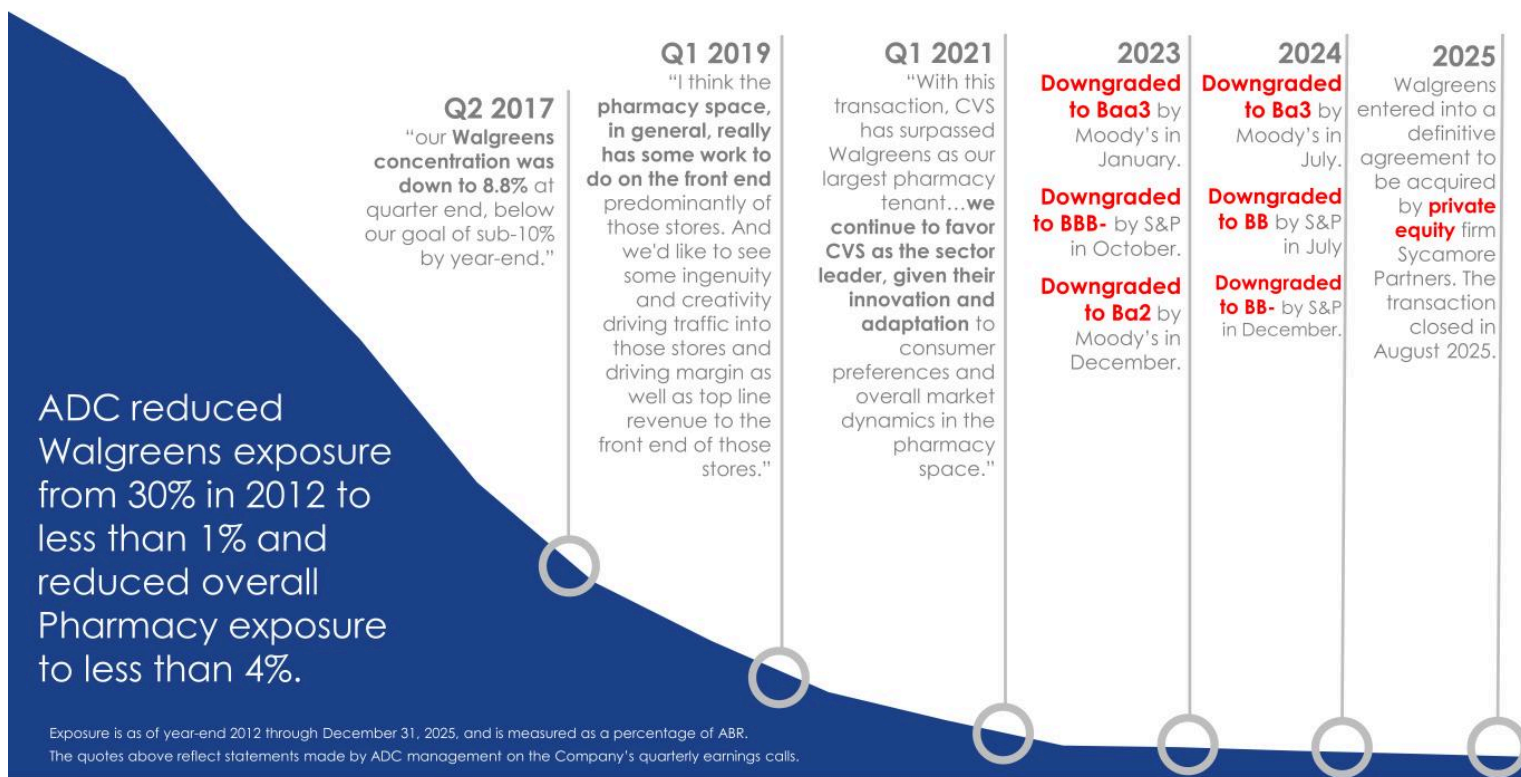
Q2 2017
"our **Walgreens concentration was down to 8.8%** at quarter end, below our goal of sub-10% by year-end."

Q1 2019
"I think the **pharmacy space, in general, really has some work to do on the front end** predominantly of those stores. And we'd like to see some ingenuity and creativity driving traffic into those stores and driving margin as well as top line revenue to the front end of those stores."

Q1 2021
"With this transaction, CVS has surpassed Walgreens as our largest pharmacy tenant…**we continue to favor CVS as the sector leader, given their innovation and adaptation** to consumer preferences and overall market dynamics in the pharmacy space."

2023
**Downgraded to Baa3** by Moody's in January.

**Downgraded to BBB-** by S&P in October.

**Downgraded to Ba2** by Moody's in December.

2024
**Downgraded to Ba3** by Moody's in July.

**Downgraded to BB** by S&P in July

**Downgraded to BB-** by S&P in December.

2025
Walgreens entered into a definitive agreement to be acquired by **private equity** firm Sycamore Partners. The transaction closed in August 2025.

ADC reduced Walgreens exposure from 30% in 2012 to less than 1% and reduced overall Pharmacy exposure to less than 4%.

Exposure is as of year-end 2012 through December 31, 2025, and is measured as a percentage of ABR.
The quotes above reflect statements made by ADC management on the Company's quarterly earnings calls.